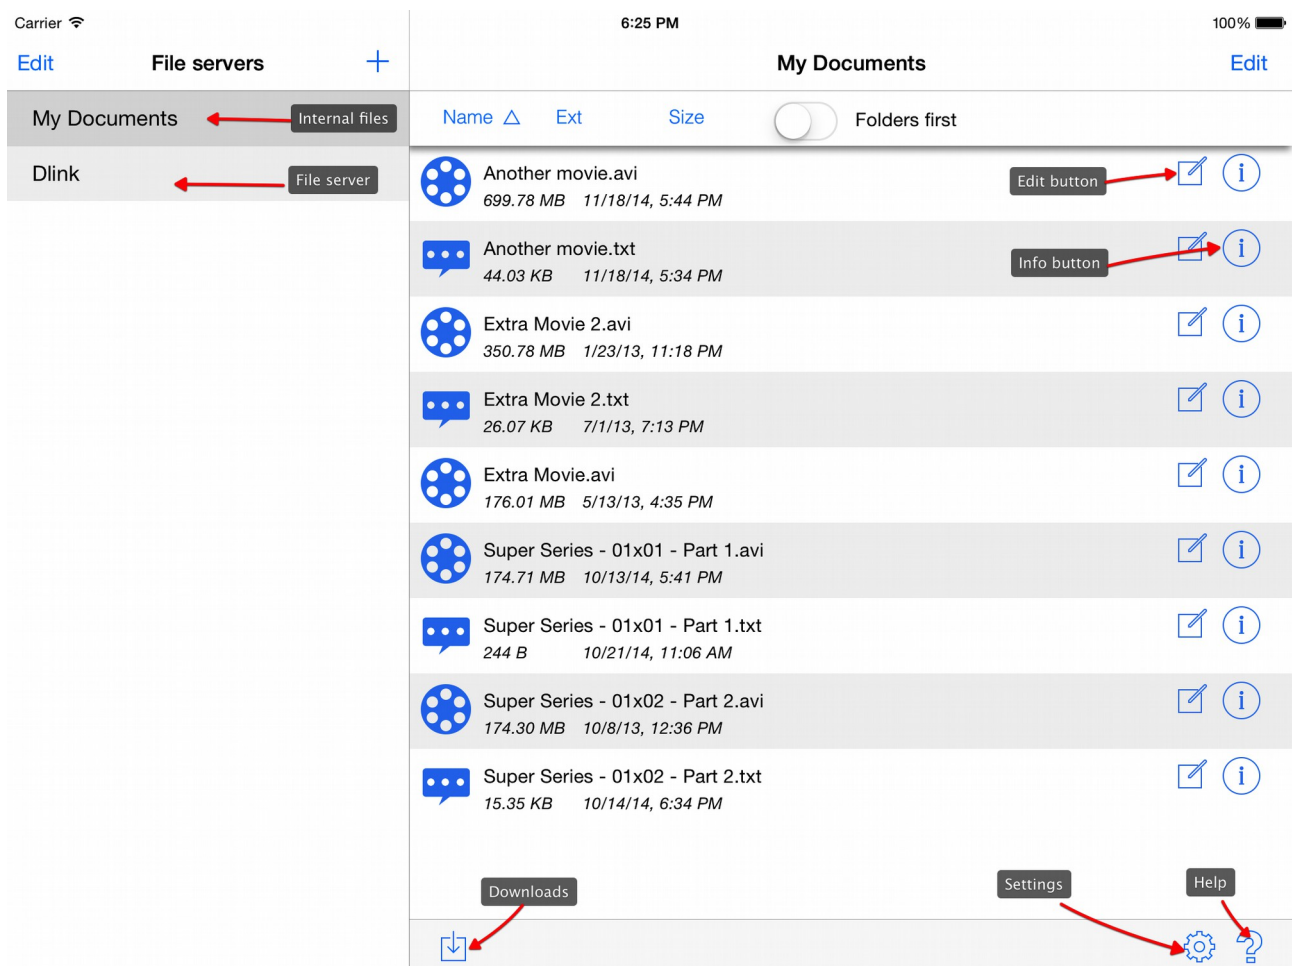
Carrier
6:25 PM
100%

Edit
File servers
+

My Documents
Internal files
Dlink
File server

My Documents
Edit

Name △
Ext
Size
Folders first

Another movie.avi
699.78 MB 11/18/14, 5:44 PM
Edit button

Another movie.txt
44.03 KB 11/18/14, 5:34 PM
Info button

Extra Movie 2.avi
350.78 MB 1/23/13, 11:18 PM

Extra Movie 2.txt
26.07 KB 7/1/13, 7:13 PM

Extra Movie.avi
176.01 MB 5/13/13, 4:35 PM

Super Series - 01x01 - Part 1.avi
174.71 MB 10/13/14, 5:41 PM

Super Series - 01x01 - Part 1.txt
244 B 10/21/14, 11:06 AM

Super Series - 01x02 - Part 2.avi
174.30 MB 10/8/13, 12:36 PM

Super Series - 01x02 - Part 2.txt
15.35 KB 10/14/14, 6:34 PM

Downloads
Settings
Help